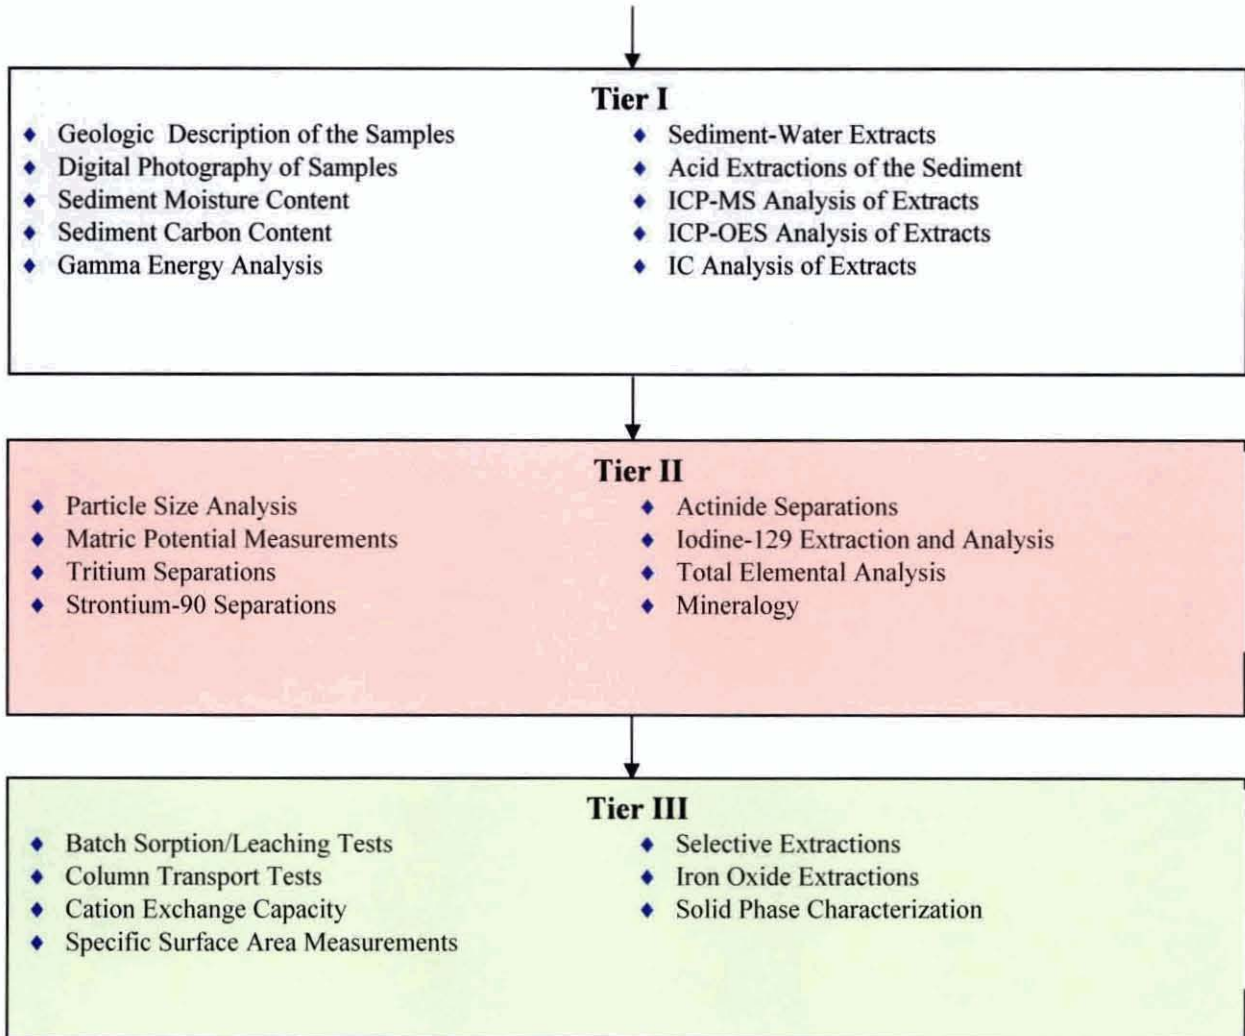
Tier I

- Geologic Description of the Samples
- Digital Photography of Samples
- Sediment Moisture Content
- Sediment Carbon Content
- Gamma Energy Analysis

- Sediment-Water Extracts
- Acid Extractions of the Sediment
- ICP-MS Analysis of Extracts
- ICP-OES Analysis of Extracts
- IC Analysis of Extracts

Tier II

- Particle Size Analysis
- Matric Potential Measurements
- Tritium Separations
- Strontium-90 Separations

- Actinide Separations
- Iodine-129 Extraction and Analysis
- Total Elemental Analysis
- Mineralogy

Tier III

- Batch Sorption/Leaching Tests
- Column Transport Tests
- Cation Exchange Capacity
- Specific Surface Area Measurements

- Selective Extractions
- Iron Oxide Extractions
- Solid Phase Characterization